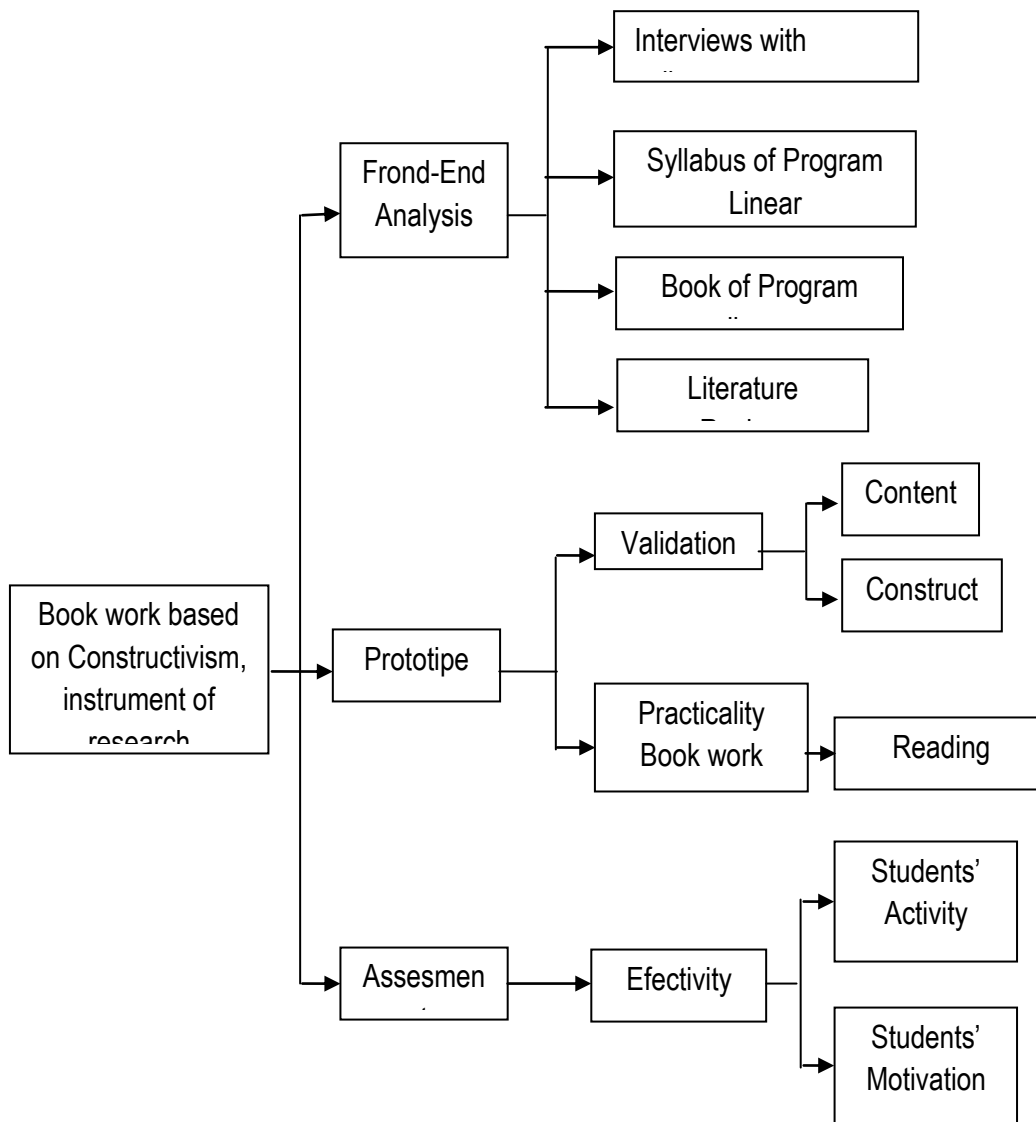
Book work based on Constructivism, instrument of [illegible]

Frond-End Analysis

Interviews with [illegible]

Syllabus of Program Linear

Book of Program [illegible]

Literature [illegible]

Prototipe

Validation

Content

Construct

Practicality Book work

Reading

Assesmen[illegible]

Efectivity

Students' Activity

Students' Motivation